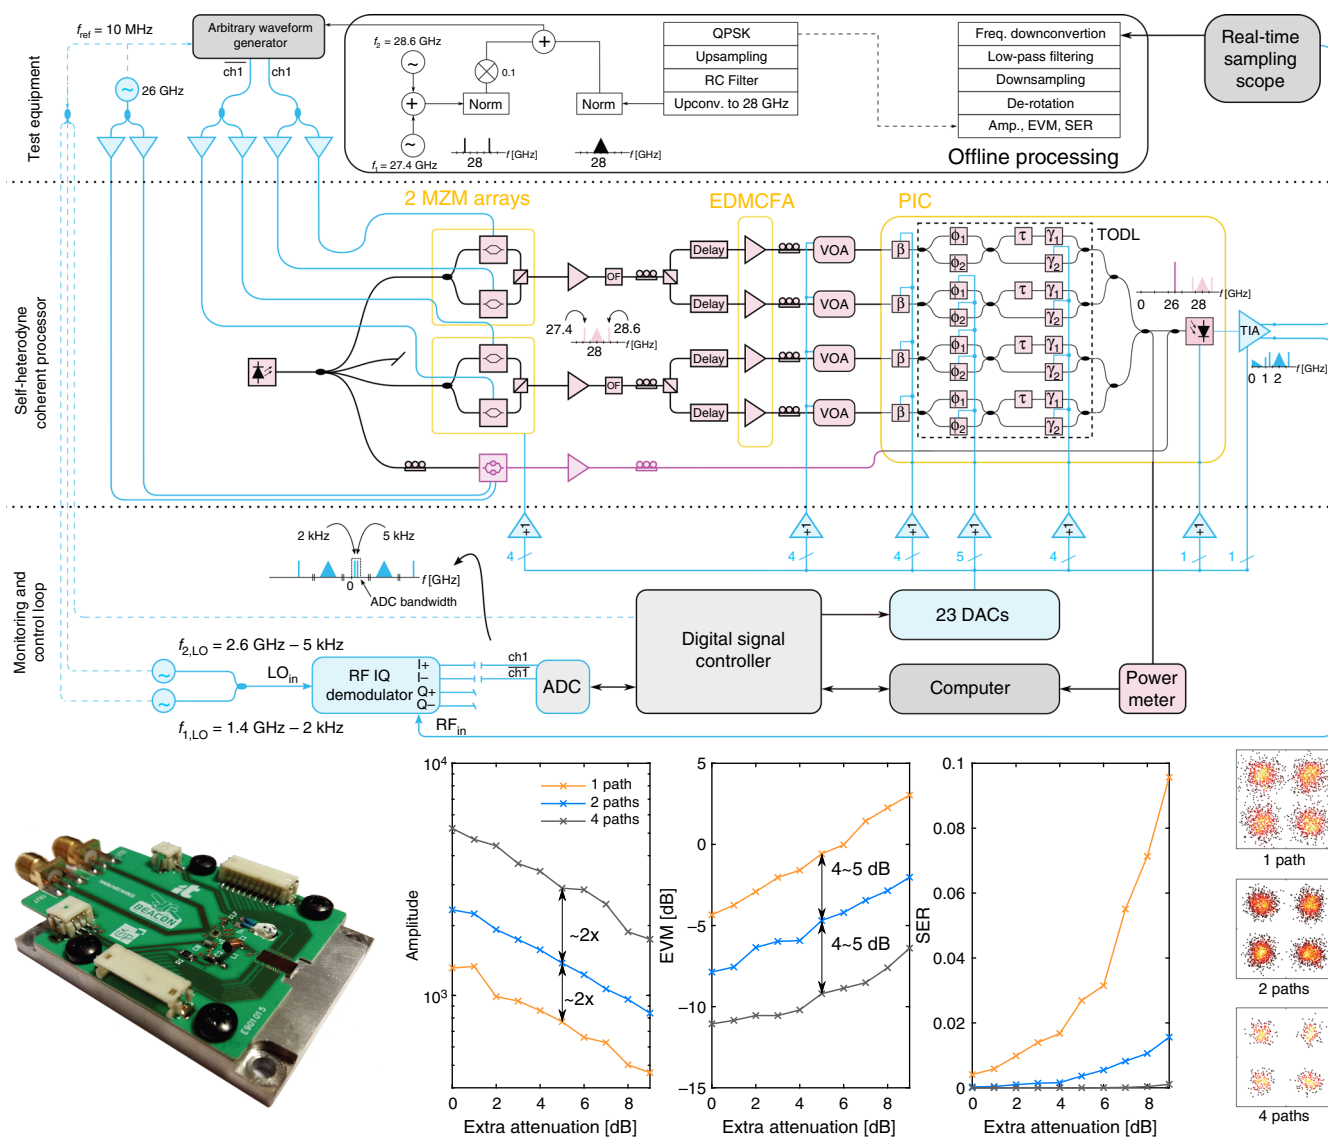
$f_{ref}$ = 10 MHz

Arbitrary waveform generator

$\overline{ch1}$ ch1

26 GHz

Test equipment

$f_2$ = 28.6 GHz

0.1

Norm

Norm

$f_1$ = 27.4 GHz

28 $f$ [GHz]

28 $f$ [GHz]

QPSK

Upsampling

RC Filter

Upconv. to 28 GHz

Freq. downconvertion

Low-pass filtering

Downsampling

De-rotation

Amp., EVM, SER

Offline processing

Real-time sampling scope

Self-heterodyne coherent processor

2 MZM arrays

EDMCFA

PIC

TODL

OF

OF

27.4 28.6

28 $f$ [GHz]

Delay

Delay

Delay

Delay

VOA

VOA

VOA

VOA

β β β β

$\phi_1$ $\phi_2$ τ $\gamma_1$ $\gamma_2$

$\phi_1$ $\phi_2$ τ $\gamma_1$ $\gamma_2$

$\phi_1$ $\phi_2$ τ $\gamma_1$ $\gamma_2$

$\phi_1$ $\phi_2$ τ $\gamma_1$ $\gamma_2$

0 26 28 $f$ [GHz]

TIA

0 1 2 $f$ [GHz]

4 4 4 5 4 1 1

2 kHz 5 kHz

0 $f$ [GHz]

ADC bandwidth

Monitoring and control loop

23 DACs

Digital signal controller

$f_{2,LO}$ = 2.6 GHz – 5 kHz

LO$_{in}$

RF IQ demodulator

I+ I– Q+ Q–

ch1 $\overline{ch1}$

ADC

Computer

Power meter

$f_{1,LO}$ = 1.4 GHz – 2 kHz

RF$_{in}$

$10^4$

$10^3$

Amplitude

1 path
2 paths
4 paths

~2x

~2x

0 2 4 6 8

Extra attenuation [dB]

5 0 –5 –10 –15

EVM [dB]

4~5 dB

4~5 dB

0 2 4 6 8

Extra attenuation [dB]

0.1 0.08 0.06 0.04 0.02 0

SER

0 2 4 6 8

Extra attenuation [dB]

1 path

2 paths

4 paths